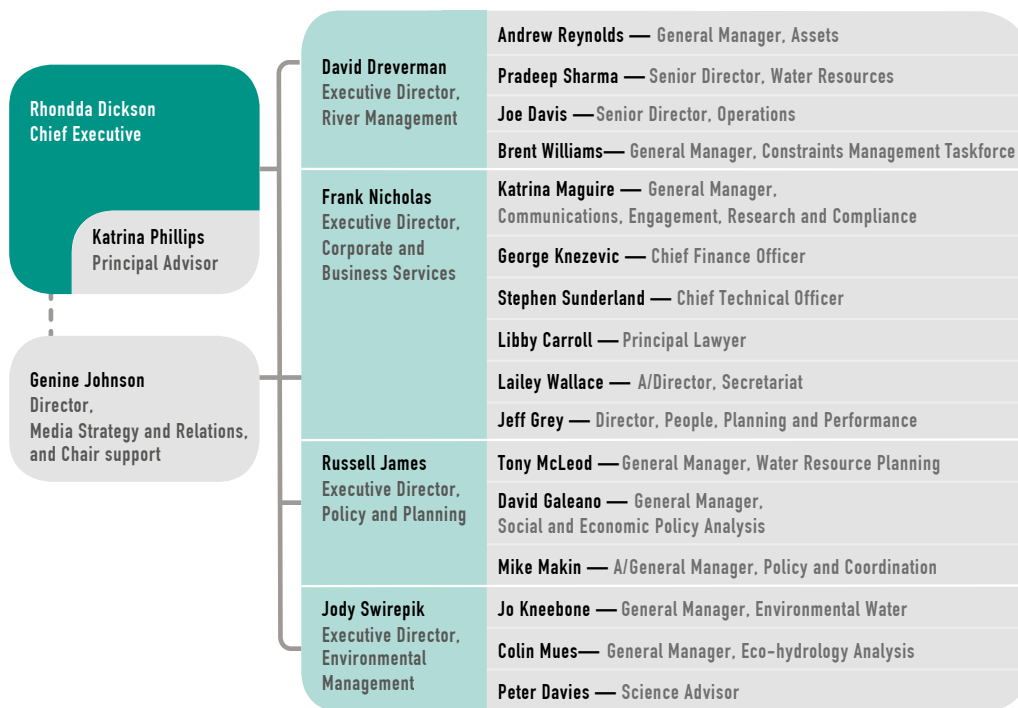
Rhondda Dickson
Chief Executive

Katrina Phillips
Principal Advisor

Genine Johnson
Director,
Media Strategy and Relations,
and Chair support

David Dreverman
Executive Director,
River Management

Andrew Reynolds — General Manager, Assets

Pradeep Sharma — Senior Director, Water Resources

Joe Davis —Senior Director, Operations

Brent Williams— General Manager, Constraints Management Taskforce

Frank Nicholas
Executive Director,
Corporate and
Business Services

Katrina Maguire — General Manager,
Communications, Engagement, Research and Compliance

George Knezevic — Chief Finance Officer

Stephen Sunderland — Chief Technical Officer

Libby Carroll — Principal Lawyer

Lailey Wallace — A/Director, Secretariat

Jeff Grey — Director, People, Planning and Performance

Russell James
Executive Director,
Policy and Planning

Tony McLeod —General Manager, Water Resource Planning

David Galeano — General Manager,
Social and Economic Policy Analysis

Mike Makin — A/General Manager, Policy and Coordination

Jody Swirepik
Executive Director,
Environmental
Management

Jo Kneebone — General Manager, Environmental Water

Colin Mues— General Manager, Eco-hydrology Analysis

Peter Davies — Science Advisor